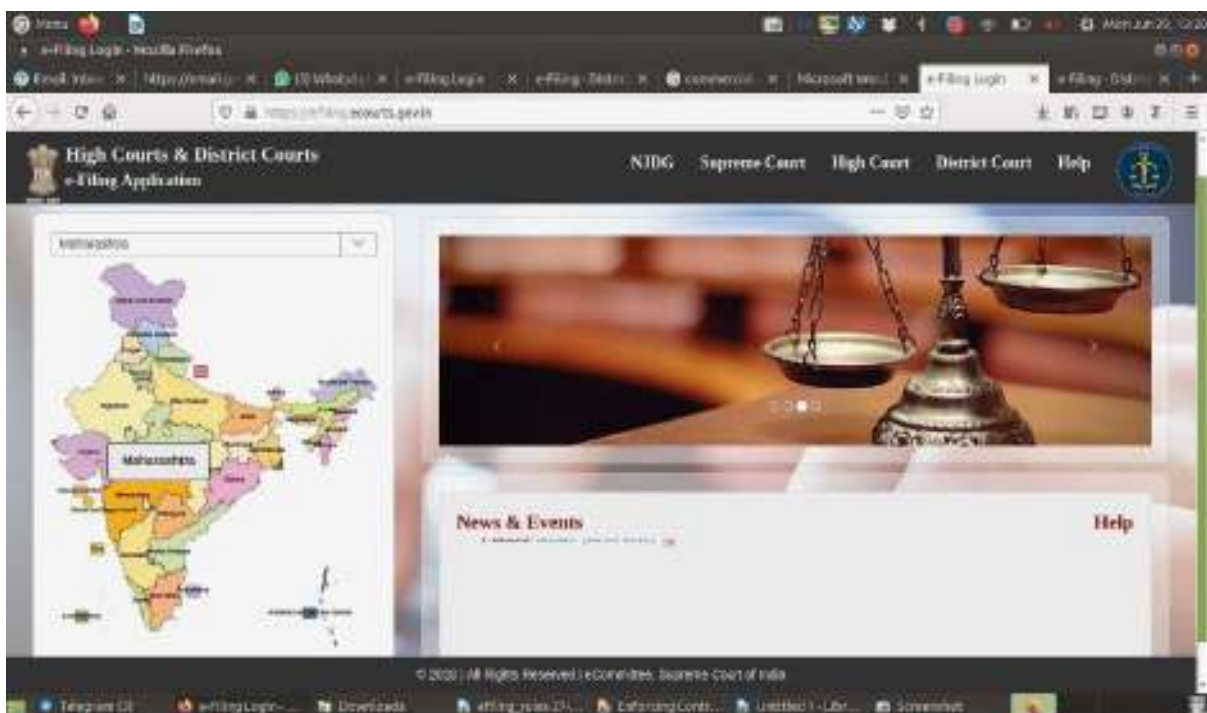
Menu
e-Filing Login - Mozilla Firefox
Email Inbox | https://email.go | (3) WhatsApp | e-Filing Login | e-Filing - Distr | commercial | Microsoft Word | e-Filing Login | e-Filing - Distr
https://efiling.ecourts.gov.in

High Courts & District Courts
e-Filing Application

NJDG Supreme Court High Court District Court Help

Maharashtra

Maharashtra

News & Events

Help

© 2020 | All Rights Reserved | eCommittee, Supreme Court of India

Telegram | e-Filing Login | Downloads | efiling_rules | Enforcing Contr | Untitled 1 - Libr | Screenshot